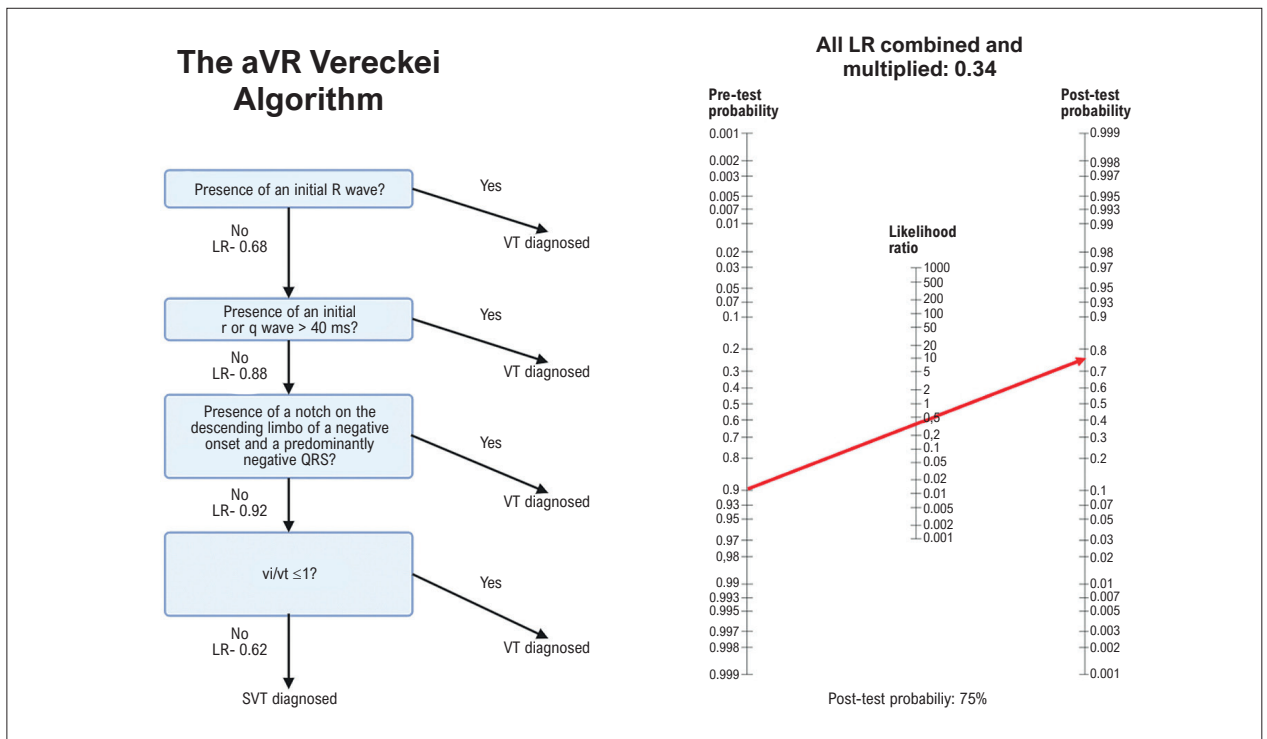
The aVR Vereckei Algorithm

Presence of an initial R wave?

Yes

VT diagnosed

No
LR- 0.68

Presence of an initial r or q wave > 40 ms?

Yes

VT diagnosed

No
LR- 0.88

Presence of a notch on the descending limbo of a negative onset and a predominantly negative QRS?

Yes

VT diagnosed

No
LR- 0.92

vi/vt ≤1?

Yes

VT diagnosed

No
LR- 0.62

SVT diagnosed

All LR combined and multiplied: 0.34

Pre-test probability

0.001
0.002
0.003
0.005
0.007
0.01
0.02
0.03
0.05
0.07
0.1
0.2
0.3
0.4
0.5
0.6
0.7
0.8
0.9
0.93
0.95
0.97
0,98
0.99
0.993
0.995
0.997
0.998
0.999

Likelihood ratio

1000
500
200
100
50
20
10
5
2
1
0,5
0,2
0.1
0.05
0.02
0.01
0.005
0.002
0.001

Post-test probability

0.999
0.998
0.997
0.995
0.993
0.99
0.98
0.97
0.95
0.93
0.9
0.8
0.7
0.6
0.5
0.4
0.3
0.2
0.1
0.07
0.05
0.03
0.02
0.01
0.007
0.005
0.003
0.002
0.001

Post-test probabiliy: 75%